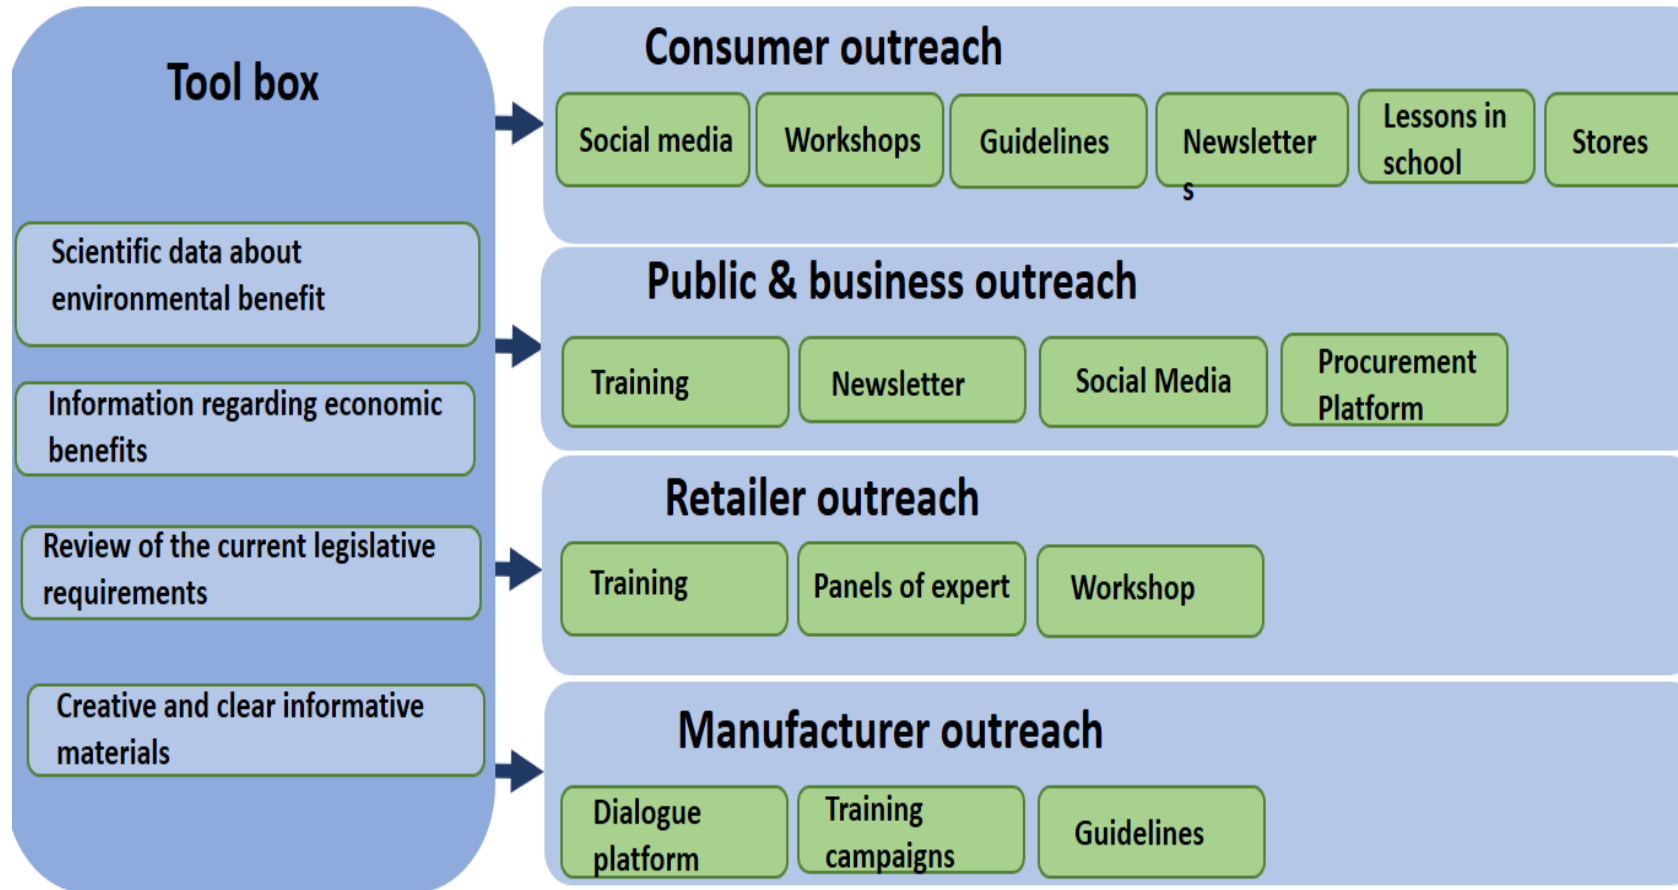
Tool box

Scientific data about environmental benefit

Information regarding economic benefits

Review of the current legislative requirements

Creative and clear informative materials

Consumer outreach

Social media

Workshops

Guidelines

Newsletter
s

Lessons in school

Stores

Public & business outreach

Training

Newsletter

Social Media

Procurement Platform

Retailer outreach

Training

Panels of expert

Workshop

Manufacturer outreach

Dialogue platform

Training campaigns

Guidelines